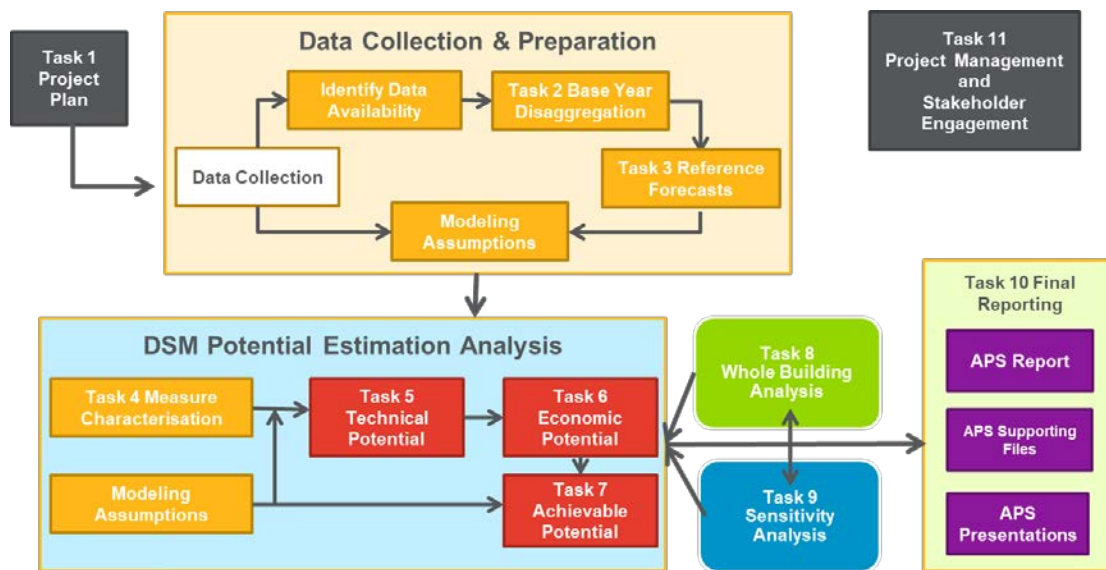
Task 1 Project Plan

Data Collection & Preparation

Data Collection

Identify Data Availability

Task 2 Base Year Disaggregation

Task 3 Reference Forecasts

Modeling Assumptions

Task 11 Project Management and Stakeholder Engagement

DSM Potential Estimation Analysis

Task 4 Measure Characterisation

Modeling Assumptions

Task 5 Technical Potential

Task 6 Economic Potential

Task 7 Achievable Potential

Task 8 Whole Building Analysis

Task 9 Sensitivity Analysis

Task 10 Final Reporting

APS Report

APS Supporting Files

APS Presentations